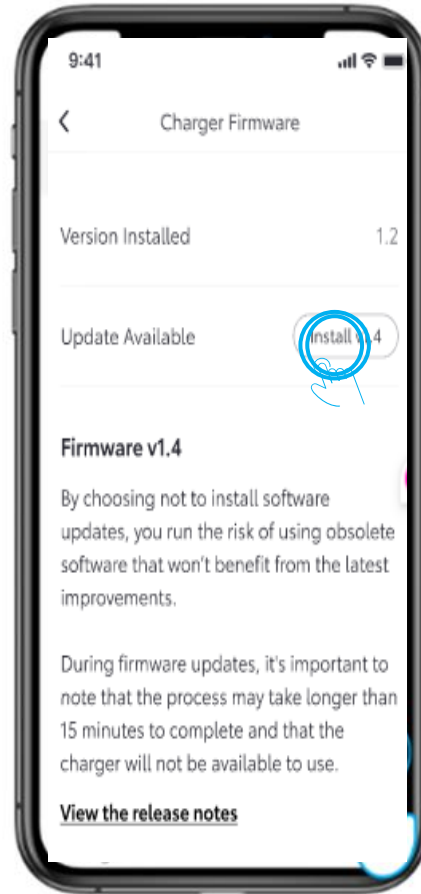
9:41

Charger Firmware

Version Installed 1.2

Update Available Install v1.4

Firmware v1.4

By choosing not to install software updates, you run the risk of using obsolete software that won't benefit from the latest improvements.

During firmware updates, it's important to note that the process may take longer than 15 minutes to complete and that the charger will not be available to use.

View the release notes